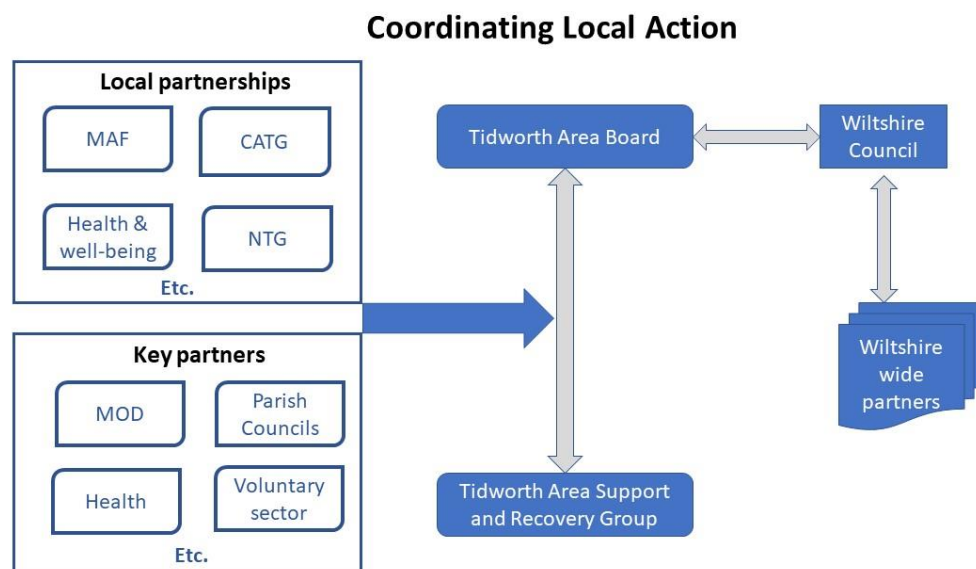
Coordinating Local Action

Local partnerships

MAF

CATG

Health & well-being

NTG

Etc.

Key partners

MOD

Parish Councils

Health

Voluntary sector

Etc.

Tidworth Area Board

Wiltshire Council

Wiltshire wide partners

Tidworth Area Support and Recovery Group